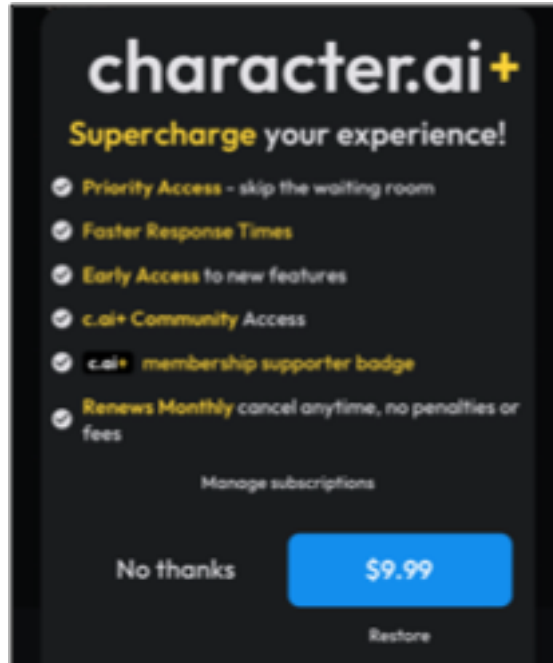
character.ai+

Supercharge your experience!

Priority Access - skip the waiting room

Faster Response Times

Early Access to new features

c.ai+ Community Access

c.ai+ membership supporter badge

Renews Monthly cancel anytime, no penalties or fees

Manage subscriptions

No thanks

$9.99

Restore